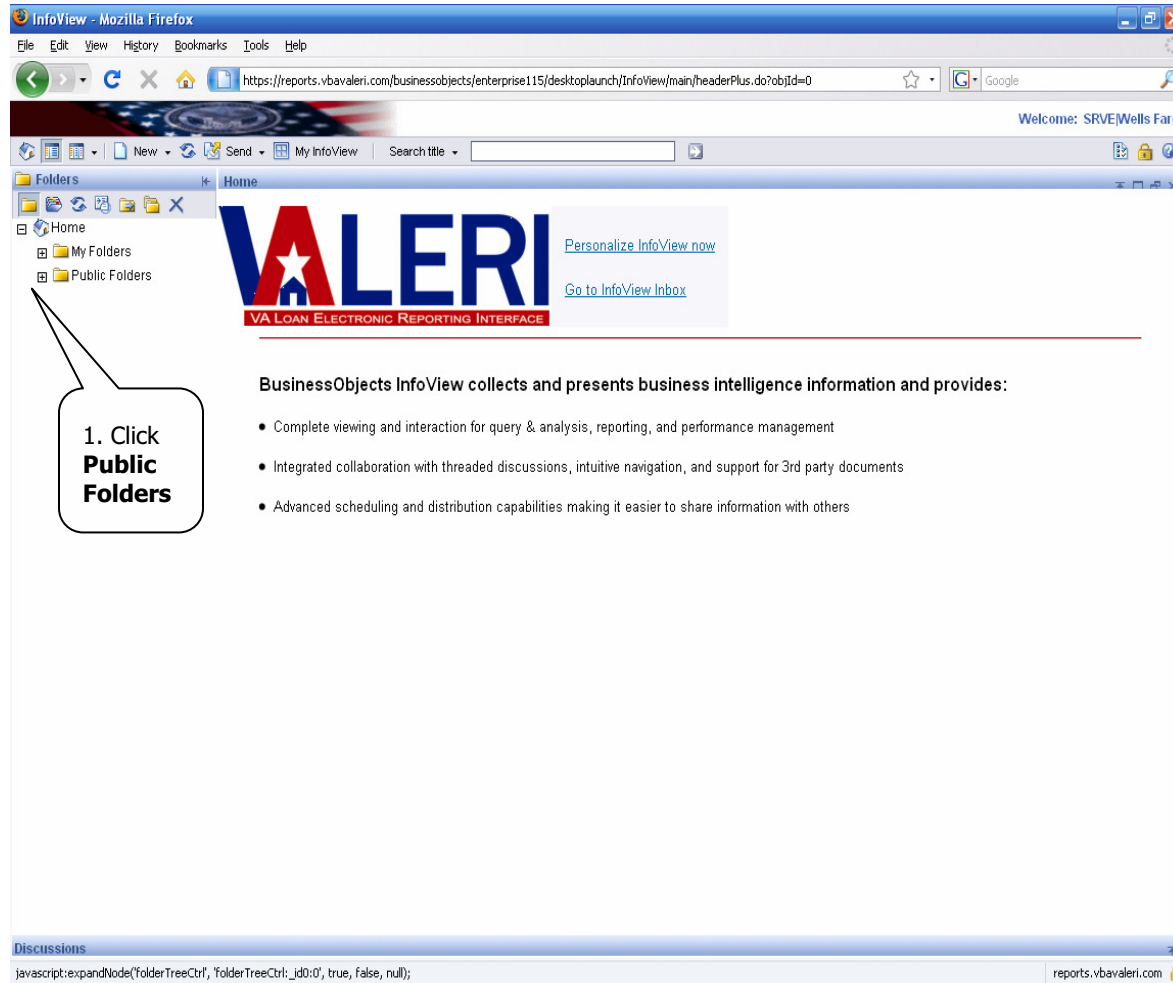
InfoView - Mozilla Firefox

File Edit View History Bookmarks Tools Help

https://reports.vbavaleri.com/businessobjects/enterprise115/desktoplaunch/InfoView/main/headerPlus.do?objId=0

Google

Welcome: SRVE|Wells Far

New Send My InfoView Search title

Folders

Home

Home

My Folders

Public Folders

VALERI

VA LOAN ELECTRONIC REPORTING INTERFACE

Personalize InfoView now

Go to InfoView Inbox

BusinessObjects InfoView collects and presents business intelligence information and provides:

• Complete viewing and interaction for query & analysis, reporting, and performance management

• Integrated collaboration with threaded discussions, intuitive navigation, and support for 3rd party documents

• Advanced scheduling and distribution capabilities making it easier to share information with others

1. Click **Public Folders**

Discussions

javascript:expandNode('folderTreeCtrl', 'folderTreeCtrl:_id0:0', true, false, null);

reports.vbavaleri.com